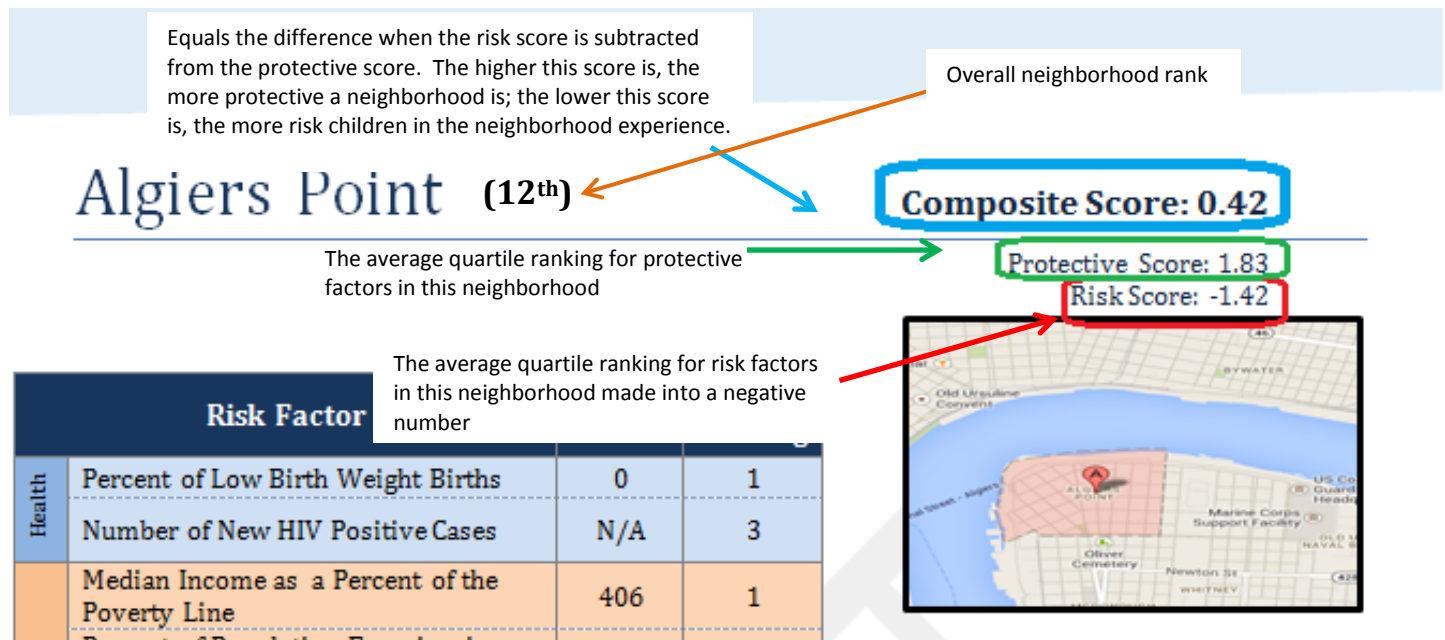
Equals the difference when the risk score is subtracted from the protective score. The higher this score is, the more protective a neighborhood is; the lower this score is, the more risk children in the neighborhood experience.

Overall neighborhood rank

Algiers Point (12$^{th}$)

Composite Score: 0.42

The average quartile ranking for protective factors in this neighborhood

Protective Score: 1.83

Risk Score: -1.42

The average quartile ranking for risk factors in this neighborhood made into a negative number

Risk Factor

| | | | |
|---|---|---|---|
| Health | Percent of Low Birth Weight Births | 0 | 1 |
| | Number of New HIV Positive Cases | N/A | 3 |
| | Median Income as a Percent of the Poverty Line | 406 | 1 |

BYWATER
Old Ursuline Convent
ALGIERS POINT
US Coast Guard Headq
Marine Corps Support Facility
Oliver Cemetery
Newton St
WHITNEY
NAVAL B